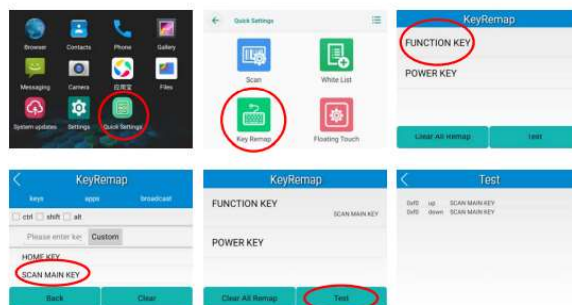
Browser
Contacts
Phone
Gallery
Messaging
Camera
应用宝
Files
System updates
Settings
Quick Settings

Quick Settings
Scan
White List
Key Remap
Floating Touch

KeyRemap
FUNCTION KEY
POWER KEY
Clear All Remap
Test

KeyRemap
keys
apps
broadcast
ctrl
shift
alt
Please enter ke
Custom
HOME KEY
SCAN MAIN KEY
Back
Clear

KeyRemap
FUNCTION KEY
SCAN MAIN KEY
POWER KEY
Clear All Remap
Test

Test
0xf0 up SCAN MAIN KEY
0xf0 down SCAN MAIN KEY